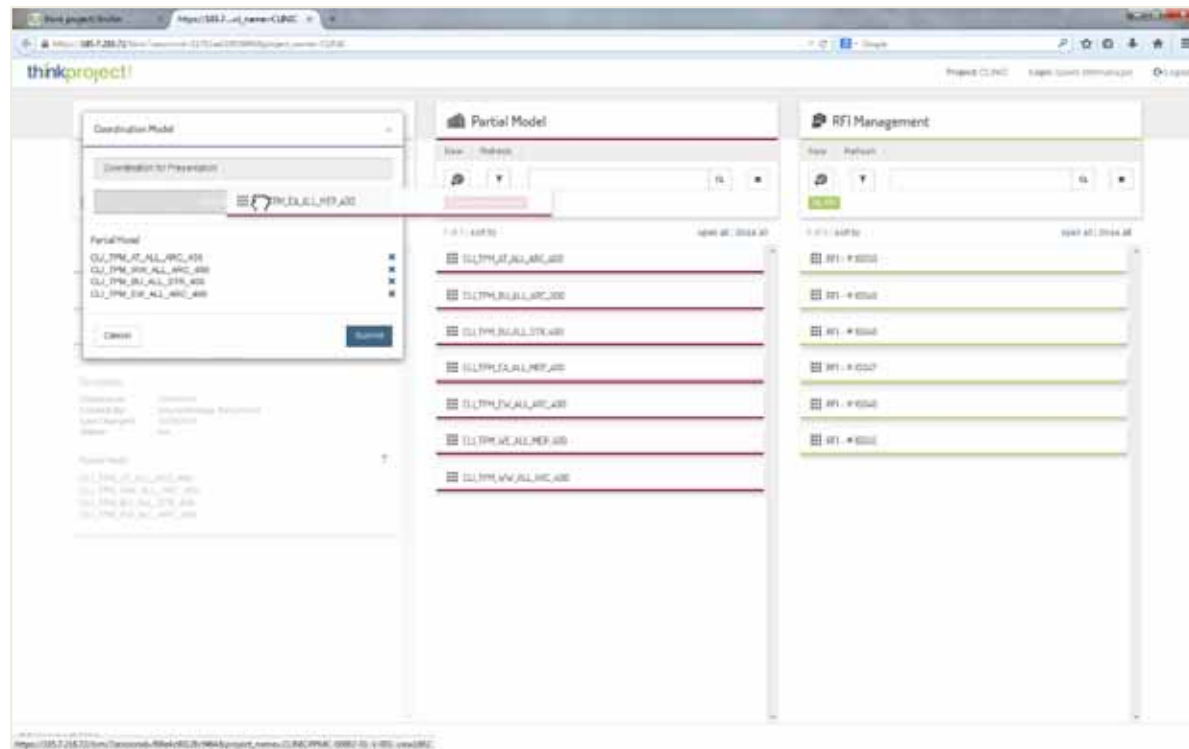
thinkproject!

Coordination Model

Coordination for Presentation

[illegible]TPM_EU_ALL_MEP_400

Partial Model
CLI_TPM_AT_ALL_ARC_400
CLI_TPM_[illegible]_ALL_ARC_400
CLI_TPM_BU_ALL_STR_400
CLI_TPM_EW_ALL_ARC_400

Cancel
Submit

Partial Model
New Refresh

CLI_TPM_AT_ALL_ARC_400
CLI_TPM_BU_ALL_ARC_300
CLI_TPM_BU_ALL_STR_400
CLI_TPM_EU_ALL_MEP_400
CLI_TPM_EW_ALL_ARC_400
CLI_TPM_WE_ALL_MEP_400
CLI_TPM_WW_ALL_ARC_400

RFI Management
New Refresh

RFI - # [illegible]
RFI - # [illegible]
RFI - # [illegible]
RFI - # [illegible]
RFI - # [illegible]
RFI - # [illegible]